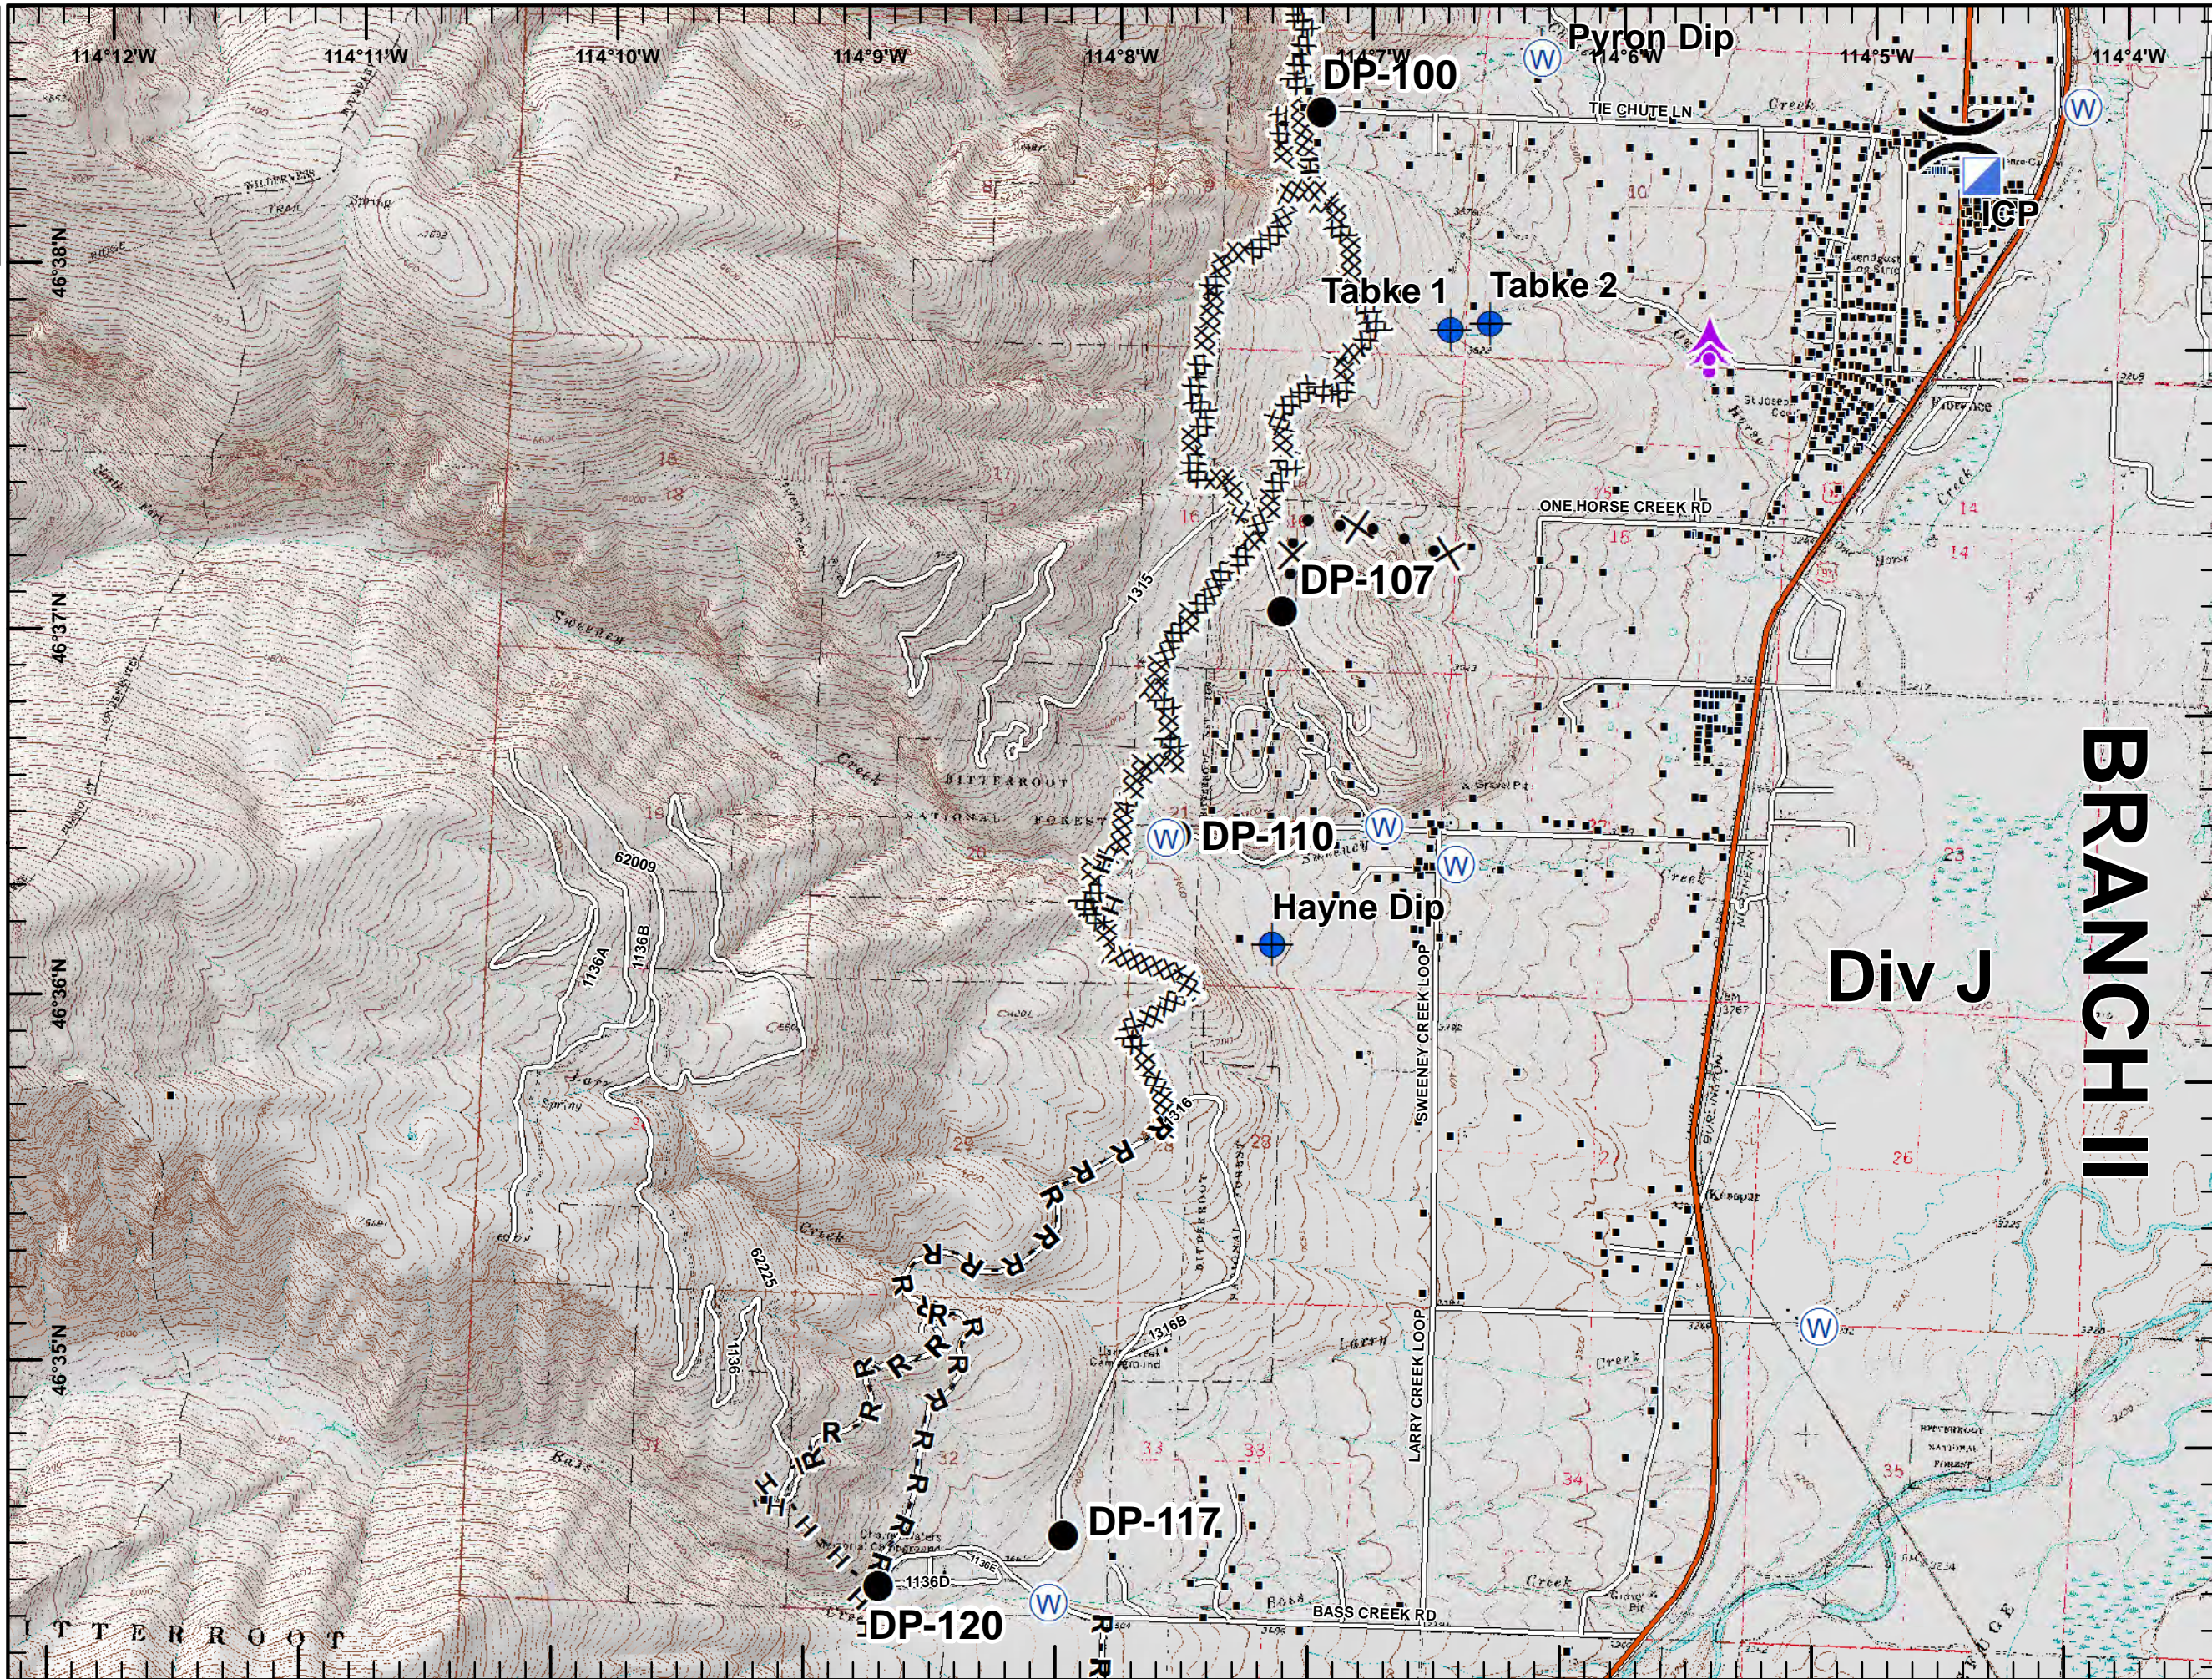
114°12'W
114°11'W
114°10'W
114°9'W
114°8'W
114°7'W
Pyron Dip
114°6'W
114°5'W
114°4'W
DP-100
TIE CHUTE LN
ICP
46°38'N
Tabke 1
Tabke 2
ONE HORSE CREEK RD
DP-107
46°37'N
BITTERROOT NATIONAL FOREST
DP-110
Hayne Dip
BRANCH II
Div J
46°36'N
62009
1136B
1136A
SWEENEY CREEK LOOP
62225
1316B
LARRY CREEK LOOP
46°35'N
DP-117
1136D
DP-120
BASS CREEK RD
ITTERROOT